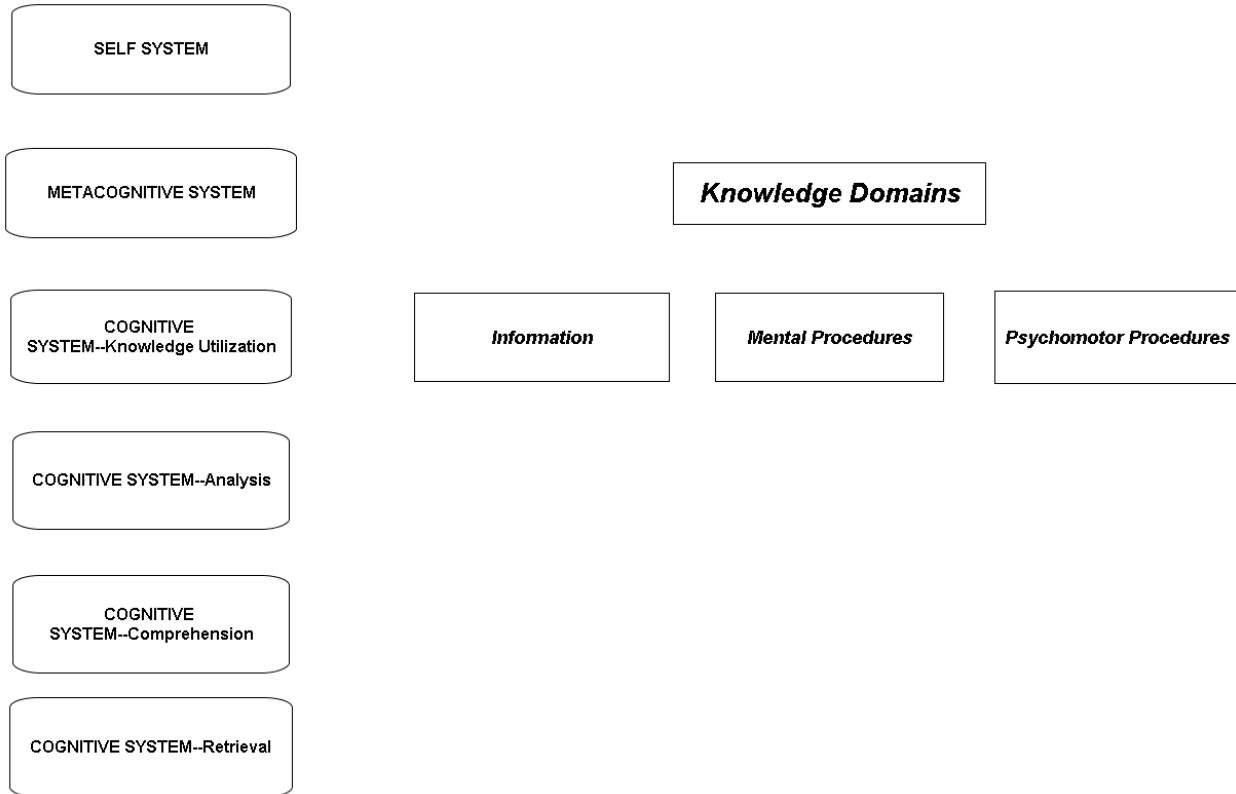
SELF SYSTEM

METACOGNITIVE SYSTEM

COGNITIVE SYSTEM--Knowledge Utilization

COGNITIVE SYSTEM--Analysis

COGNITIVE SYSTEM--Comprehension

COGNITIVE SYSTEM--Retrieval

Knowledge Domains

Information

Mental Procedures

Psychomotor Procedures